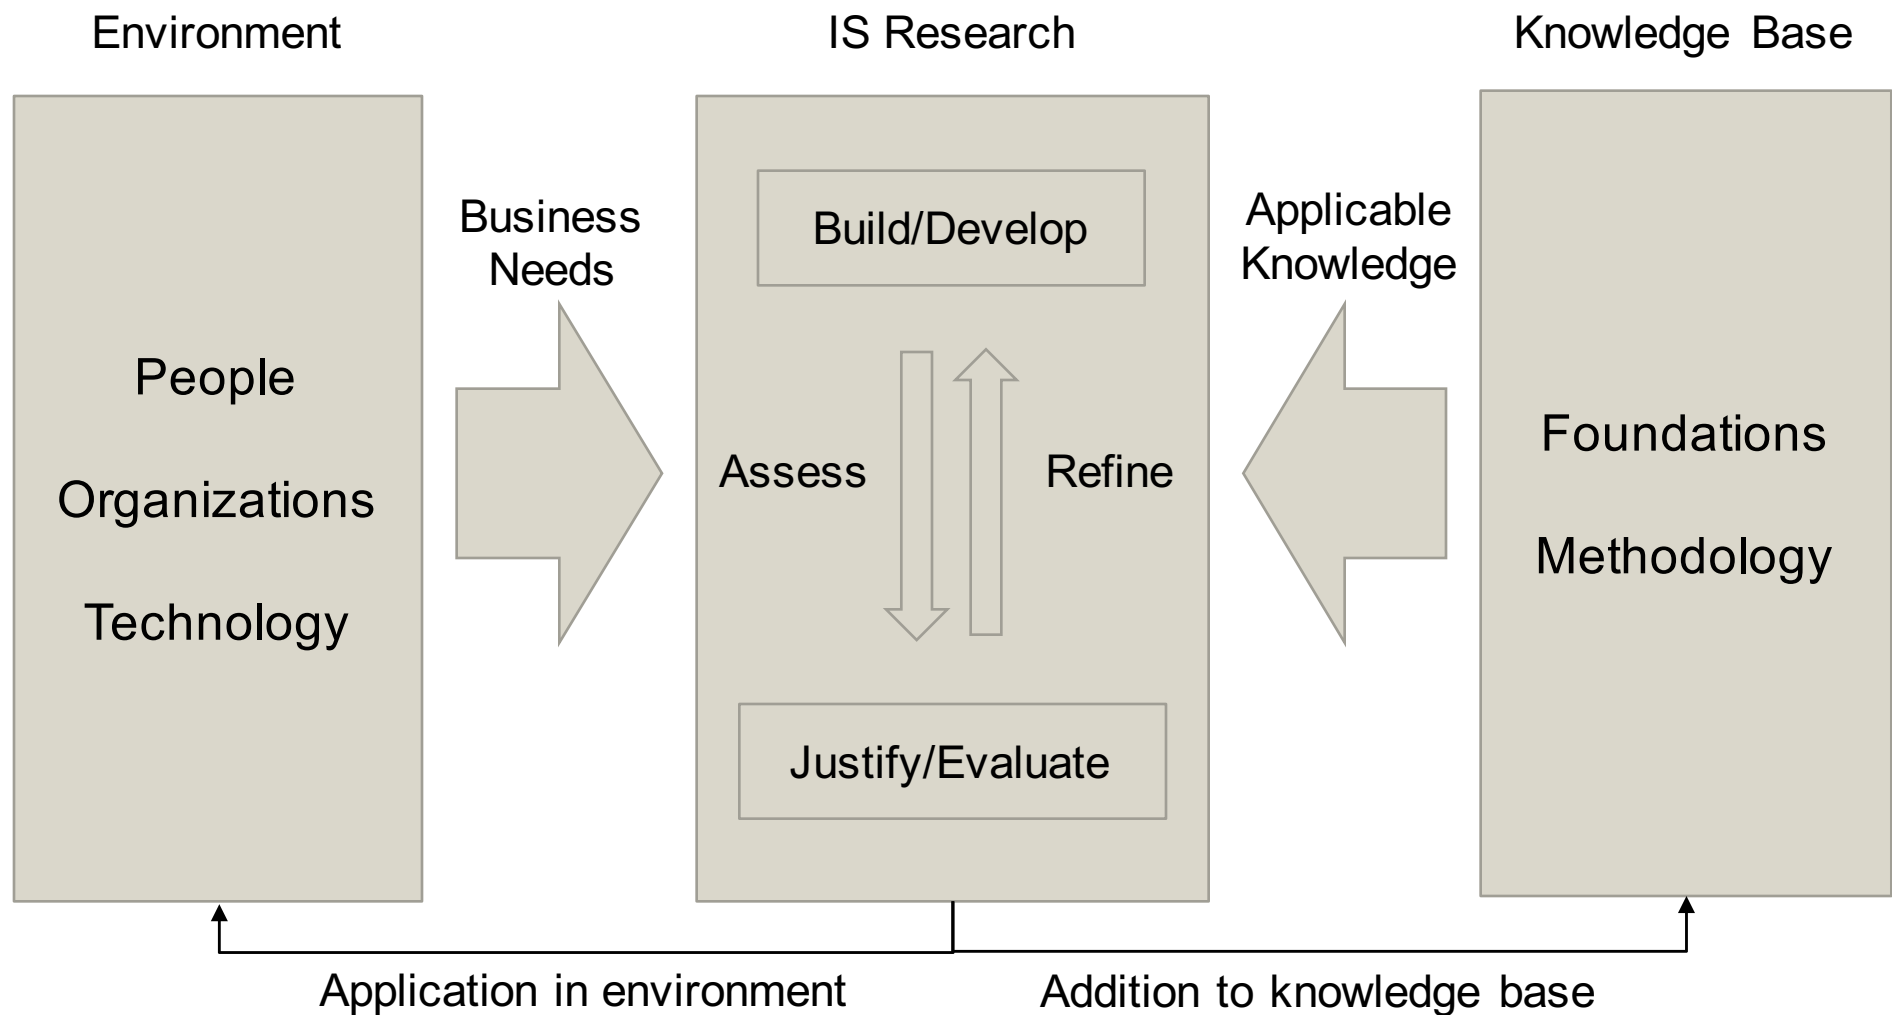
Environment

IS Research

Knowledge Base

People

Organizations

Technology

Business Needs

Build/Develop

Assess

Refine

Justify/Evaluate

Applicable Knowledge

Foundations

Methodology

Application in environment

Addition to knowledge base